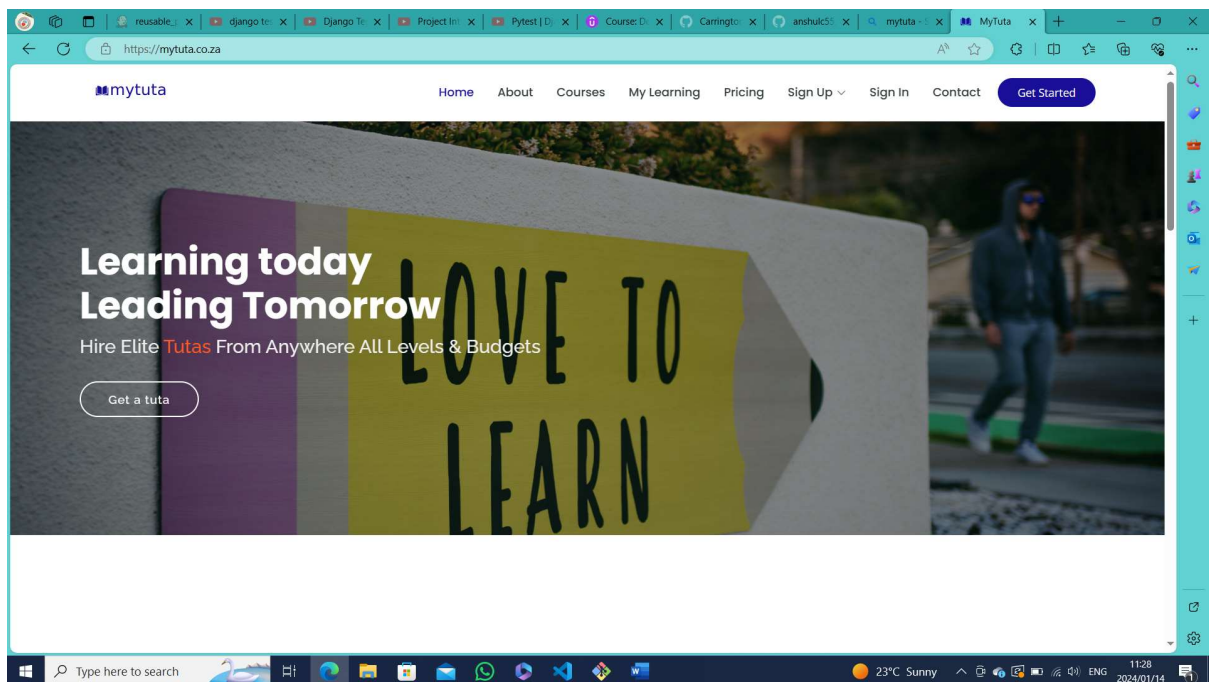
reusable_ | django te | Django Te | Project Inf | Pytest | Dj | Course: D | Carringto | anshulc55 | mytuta - | MyTuta

https://mytuta.co.za

mytuta

Home About Courses My Learning Pricing Sign Up Sign In Contact Get Started

LOVE TO LEARN

Learning today
Leading Tomorrow

Hire Elite Tutas From Anywhere All Levels & Budgets

Get a tuta

Type here to search

23°C Sunny ENG 11:28 2024/01/14